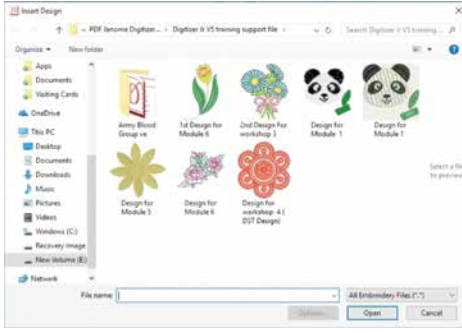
Insert Design

« PDF Janome Digitizer... › Digitizer Jr V5 training support file ›

Search Digitizer Jr V5 training ...

Organize ▾ New folder

Apps
Documents
Visiting Cards
OneDrive
This PC
Desktop
Documents
Downloads
Music
Pictures
Videos
Windows (C:)
Recovery Image
New Volume (E:)
Network

Army Blood Group ve

1st Design for Module 6

2nd Design For workshop 3

Design for Module 1

Design for Module 1

Design for Module 5

Design for Module 6

Design for workshop 4 ( DST Design)

Select a file to preview

File name:

All Embroidery Files (*.*)

Options...

Open

Cancel